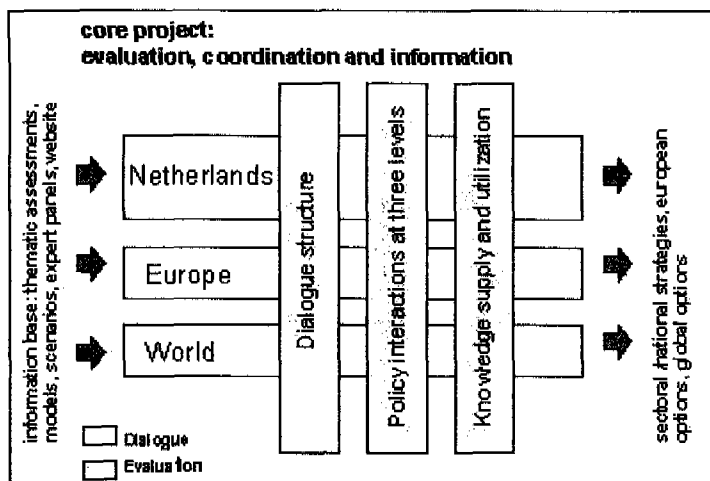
core project:
evaluation, coordination and information

information base: thematic assessments, models, scenarios, expert panels, website

Netherlands

Europe

World

Dialogue structure

Policy interactions at three levels

Knowledge supply and utilization

sectoral /national strategies, european options, global options

Dialogue

Evaluation